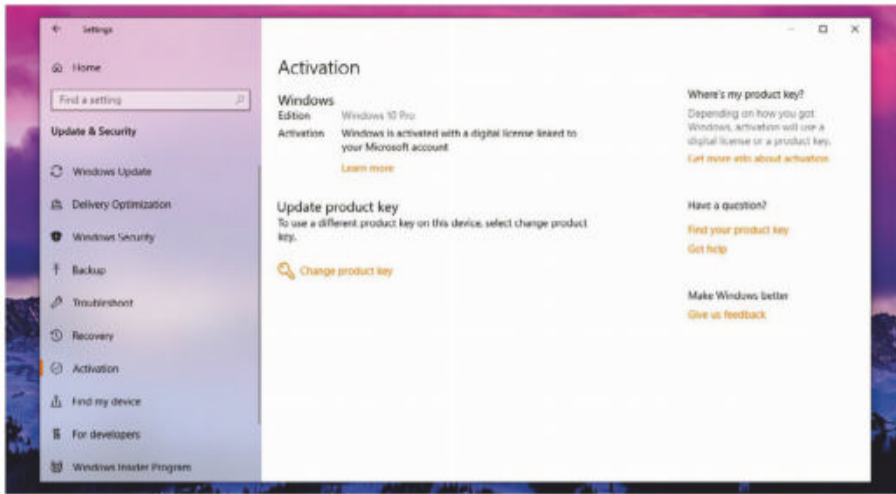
Settings

Home

Find a setting

Update & Security

Windows Update

Delivery Optimization

Windows Security

Backup

Troubleshoot

Recovery

Activation

Find my device

For developers

Windows Insider Program

Activation

Windows

Edition Windows 10 Pro

Activation Windows is activated with a digital license linked to your Microsoft account

Learn more

Update product key

To use a different product key on this device, select change product key.

Change product key

Where's my product key?

Depending on how you got Windows, activation will use a digital license or a product key.

Get more info about activation

Have a question?

Find your product key

Get help

Make Windows better

Give us feedback